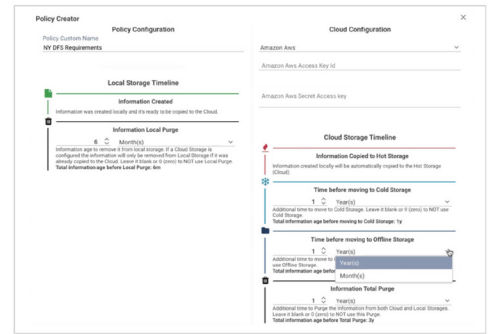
Policy Creator

×

Policy Configuration

Policy Custom Name

NY DFS Requirements

Local Storage Timeline

Information Created

Information was created locally and it's ready to be copied to the Cloud.

Information Local Purge

6 Month(s)

Information age to remove it from local storage. If a Cloud Storage is configured the information will only be removed from Local Storage if it was already copied to the Cloud. Leave it blank or 0 (zero) to NOT use Local Purge.

Total Information age before Local Purge: 6m

Cloud Configuration

Amazon Aws

Amazon Aws Access Key Id

Amazon Aws Secret Access key

Cloud Storage Timeline

Information Copied to Hot Storage

Information created locally will be automatically copied to the Hot Storage (Cloud).

Time before moving to Cold Storage

1 Year(s)

Additional time to move to Cold Storage. Leave it blank or 0 (zero) to NOT use Cold Storage.

Total information age before moving to Cold Storage: 1y

Time before moving to Offline Storage

1 Year(s)

Additional time to move to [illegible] use Offline Storage. Total information age before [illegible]

Year(s)

Month(s)

Information Total Purge

1 Year(s)

Additional time to Purge the information from both Cloud and Local Storages. Leave it blank or 0 (zero) to NOT use this Purge.

Total information age before Total Purge: 3y